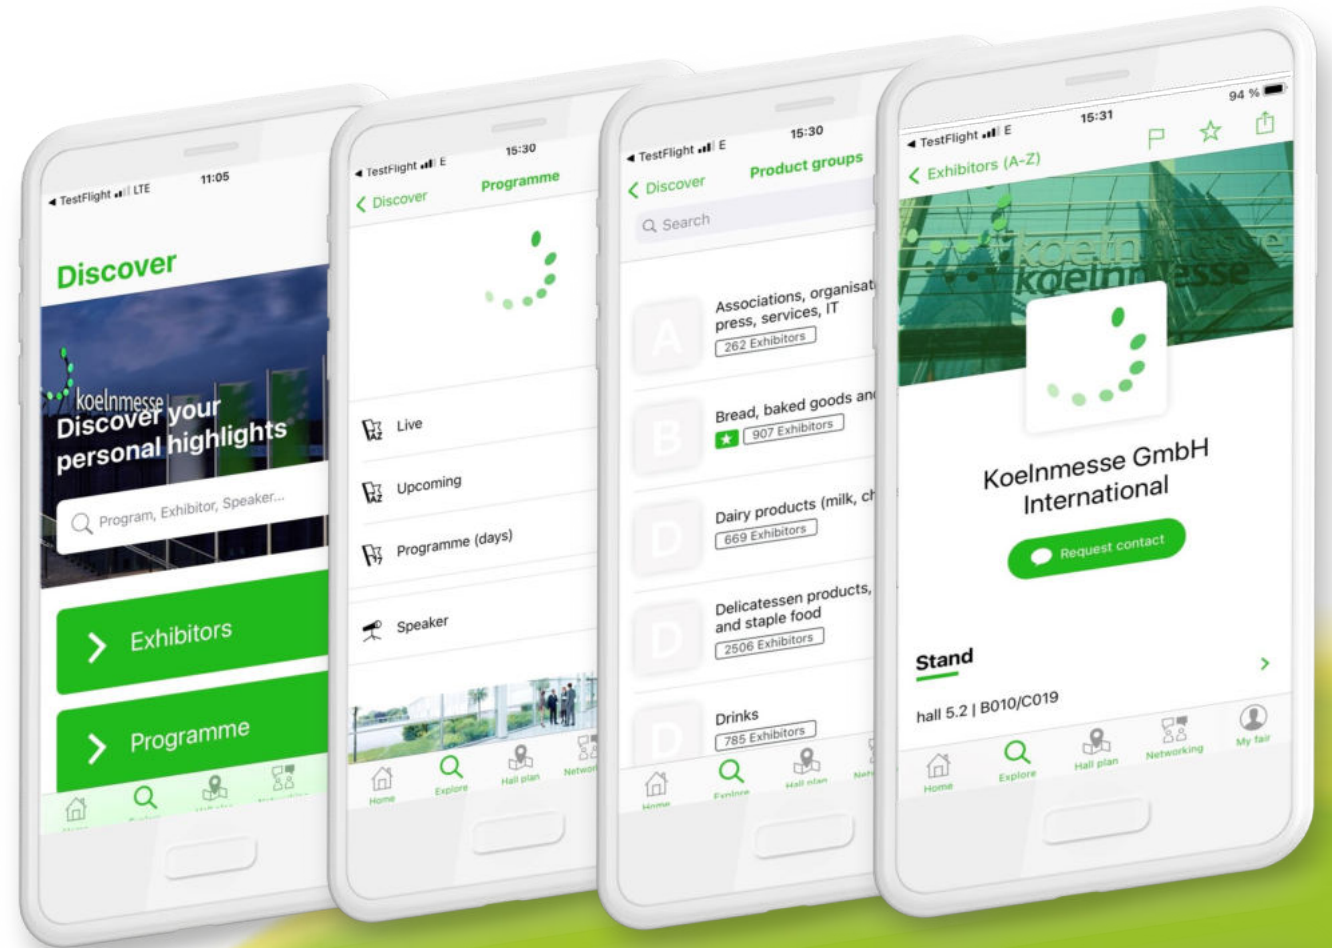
◂ TestFlight LTE 11:05

Discover

koelnmesse

Discover your personal highlights

Program, Exhibitor, Speaker...

Exhibitors

Programme

◂ TestFlight E 15:30

Discover Programme

Live

Upcoming

Programme (days)

Speaker

Home Explore Hall plan Networ

◂ TestFlight E 15:30

Discover Product groups

Search

A Associations, organisat press, services, IT 262 Exhibitors

B Bread, baked goods an 907 Exhibitors

D Dairy products (milk, ch 669 Exhibitors

D Delicatessen products, and staple food 2506 Exhibitors

D Drinks 785 Exhibitors

Home Explore Hall plan Net

◂ TestFlight E 15:31 94 %

Exhibitors (A-Z)

koelnmesse koelnmesse

Koelnmesse GmbH International

Request contact

Stand

hall 5.2 | B010/C019

Home Explore Hall plan Networking My fair